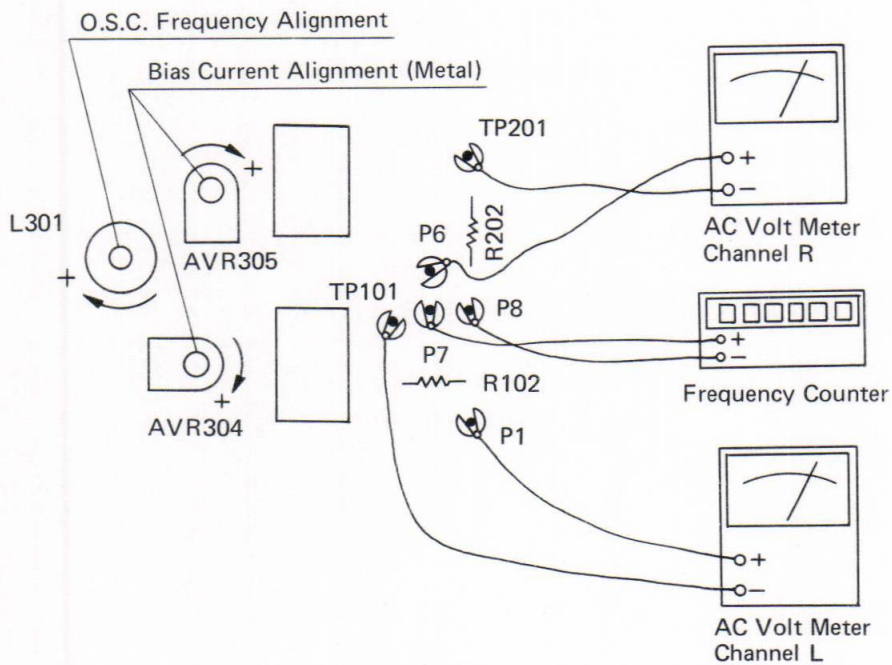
O.S.C. Frequency Alignment

Bias Current Alignment (Metal)

TP201

+
−

AC Volt Meter
Channel R

L301

+

+

AVR305

P6

R202

TP101

P8

+
−

Frequency Counter

P7

R102

+

AVR304

P1

+
−

AC Volt Meter
Channel L